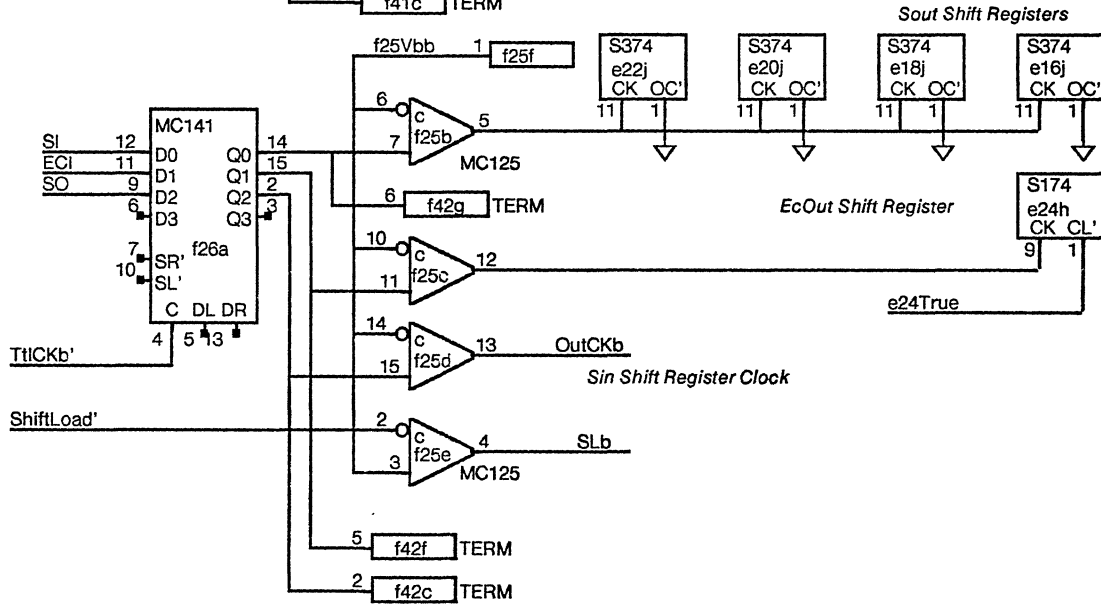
f41c TERM

Sout Shift Registers

f25Vbb 1 f25f

S374 e22j CK OC' 11 1

S374 e20j CK OC' 11 1

S374 e18j CK OC' 11 1

S374 e16j CK OC' 11 1

MC141

SI 12 D0
ECI 11 D1
SO 9 D2
6 D3

Q0 14
Q1 15
Q2 2
Q3 3

7 SR'
10 SL'

f26a

C DL DR
4 5 13

TtlCKb'

6 c f25b 7 5 MC125

6 f42g TERM

EcOut Shift Register

S174 e24h CK CL' 9 1

10 c f25c 11 12

e24True

14 c f25d 15 13 OutCKb

Sin Shift Register Clock

ShiftLoad'

2 c f25e 3 4 SLb MC125

5 f42f TERM

2 f42c TERM